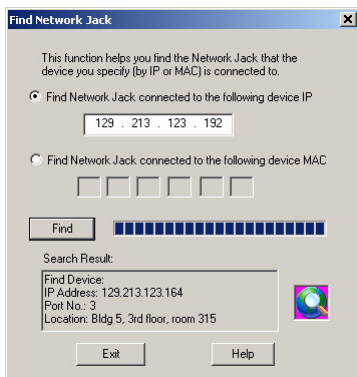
Find Network Jack

This function helps you find the Network Jack that the device you specify (by IP or MAC) is connected to.

Find Network Jack connected to the following device IP

129 . 213 . 123 . 192

Find Network Jack connected to the following device MAC

Find

Search Result:

Find Device:
IP Address: 129.213.123.164
Port No.: 3
Location: Bldg 5, 3rd floor, room 315

Exit

Help